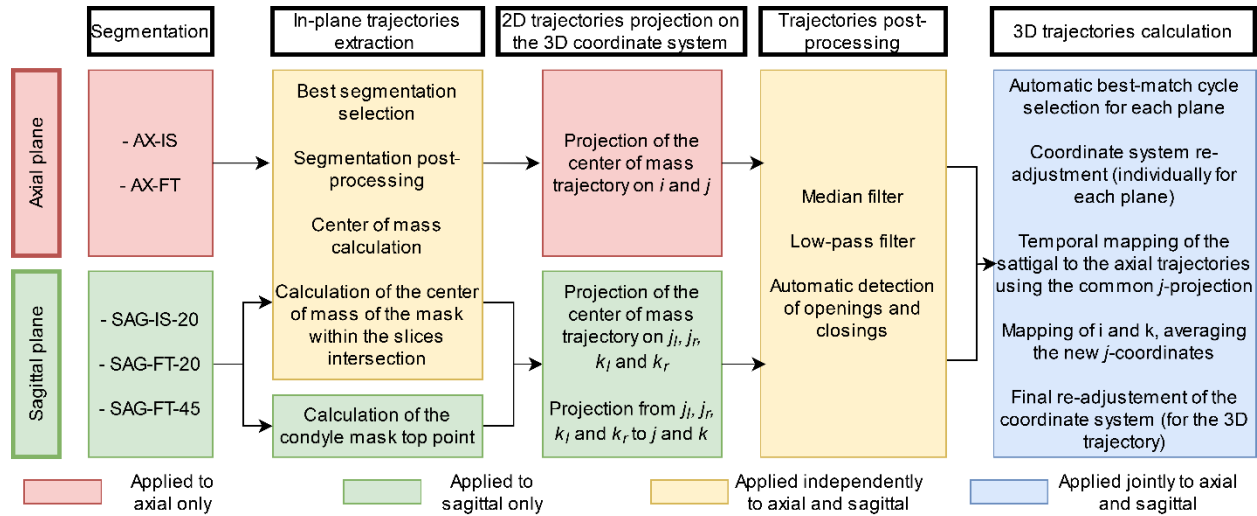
Segmentation

In-plane trajectories extraction

2D trajectories projection on the 3D coordinate system

Trajectories post-processing

3D trajectories calculation

Axial plane

- AX-IS

- AX-FT

Best segmentation selection

Segmentation post-processing

Center of mass calculation

Projection of the center of mass trajectory on *i* and *j*

Median filter

Low-pass filter

Automatic detection of openings and closings

Automatic best-match cycle selection for each plane

Coordinate system re-adjustment (individually for each plane)

Temporal mapping of the sattigal to the axial trajectories using the common *j*-projection

Mapping of i and k, averaging the new *j*-coordinates

Final re-adjustement of the coordinate system (for the 3D trajectory)

Sagittal plane

- SAG-IS-20

- SAG-FT-20

- SAG-FT-45

Calculation of the center of mass of the mask within the slices intersection

Calculation of the condyle mask top point

Projection of the center of mass trajectory on $j_l$, $j_r$, $k_l$ and $k_r$

Projection from $j_l$, $j_r$, $k_l$ and $k_r$ to $j$ and $k$

Applied to axial only

Applied to sagittal only

Applied independently to axial and sagittal

Applied jointly to axial and sagittal